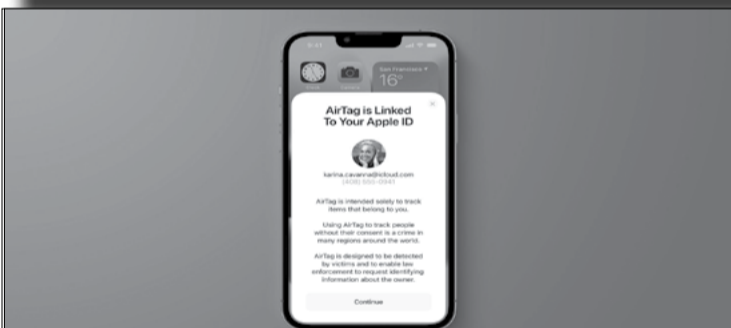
9:41

San Francisco
16°

AirTag is Linked To Your Apple ID

karina.cavanna@icloud.com
(408) 555-0943

AirTag is intended solely to track items that belong to you.

Using AirTag to track people without their consent is a crime in many regions around the world.

AirTag is designed to be detected by victims and to enable law enforcement to request identifying information about the owner.

Continue